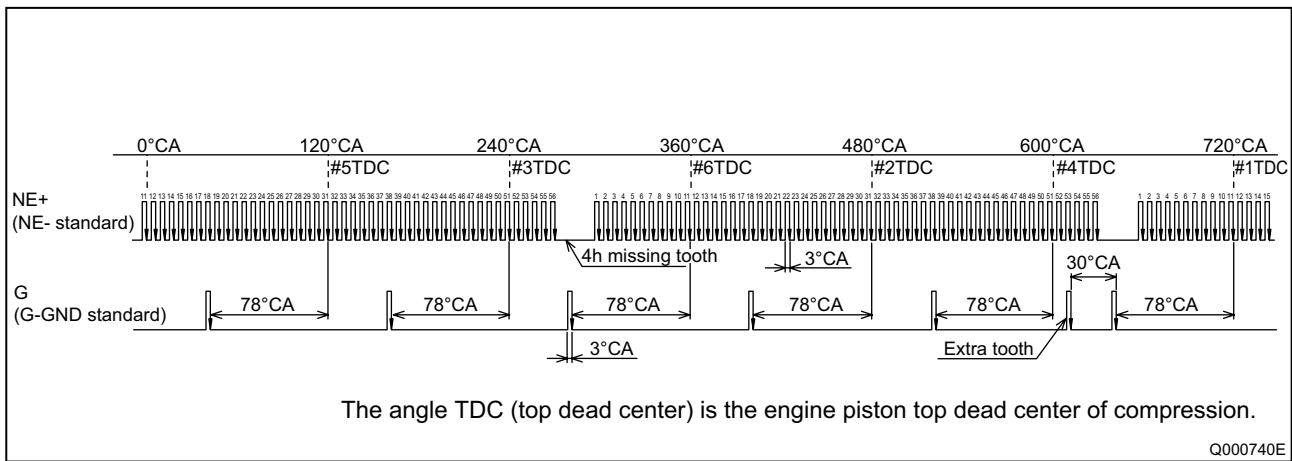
0°CA
120°CA
240°CA
360°CA
480°CA
600°CA
720°CA
#5TDC
#3TDC
#6TDC
#2TDC
#4TDC
#1TDC

NE+
(NE- standard)

11 12 13 14 15 16 17 18 19 20 21 22 23 24 25 26 27 28 29 30 31 32 33 34 35 36 37 38 39 40 41 42 43 44 45 46 47 48 49 50 51 52 53 54 55 56
1 2 3 4 5 6 7 8 9 10 11 12 13 14 15 16 17 18 19 20 21 22 23 24 25 26 27 28 29 30 31 32 33 34 35 36 37 38 39 40 41 42 43 44 45 46 47 48 49 50 51 52 53 54 55 56
1 2 3 4 5 6 7 8 9 10 11 12 13 14 15

4h missing tooth
3°CA
30°CA

G
(G-GND standard)

78°CA
78°CA
78°CA
78°CA
78°CA
78°CA
3°CA
Extra tooth

The angle TDC (top dead center) is the engine piston top dead center of compression.

Q000740E